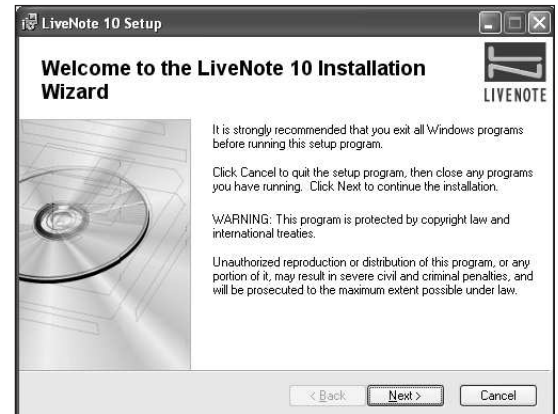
LiveNote 10 Setup

Welcome to the LiveNote 10 Installation Wizard

LIVENOTE

It is strongly recommended that you exit all Windows programs before running this setup program.

Click Cancel to quit the setup program, then close any programs you have running. Click Next to continue the installation.

WARNING: This program is protected by copyright law and international treaties.

Unauthorized reproduction or distribution of this program, or any portion of it, may result in severe civil and criminal penalties, and will be prosecuted to the maximum extent possible under law.

< Back

Next >

Cancel